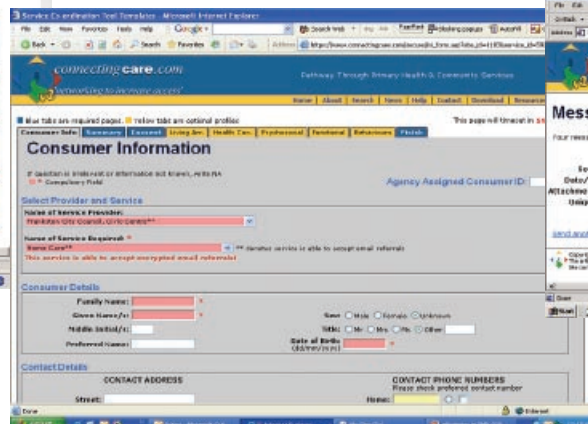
Service Coordination Tool Templates - Microsoft Internet Explorer

File Edit View Favorites Tools Help

Back Search Favorites

Address https://www.connectingcare.com/secure/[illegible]

connectingcare.com
networking to increase access

Pathways Through Primary Health & Community Services

Home | About | Search | News | Help | Contact | Download | Resources

Blue tabs are required pages. Yellow tabs are optional profiles

This page will timeout in

Consumer Info | Summary | Consent | Living Arr. | Health Con. | Psychosocial | Functional | Behaviours | Finish

Consumer Information

If question is irrelevant or information not known, write NA
** Compulsory Field

Agency Assigned Consumer ID:

Select Provider and Service

Name of Service Provider:
Frankston City Council, Civic Centre**

Name of Service Required: *
Home Care** ** denotes service is able to accept email referrals
This service is able to accept encrypted email referrals

Consumer Details

Family Name: *

Given Name/s: *

Middle Initial/s:

Preferred Name:

Sex: Male Female Unknown

Title: Mr Mrs Ms Other

Date of Birth: (dd/mm/yyyy) *

Contact Details

CONTACT ADDRESS

Street:

CONTACT PHONE NUMBERS
Please check preferred contact number

Home:

Done

Internet

File Edit

Mess

Your mess

Se
Date/
Attachme
Unia

Send and

Done

Start